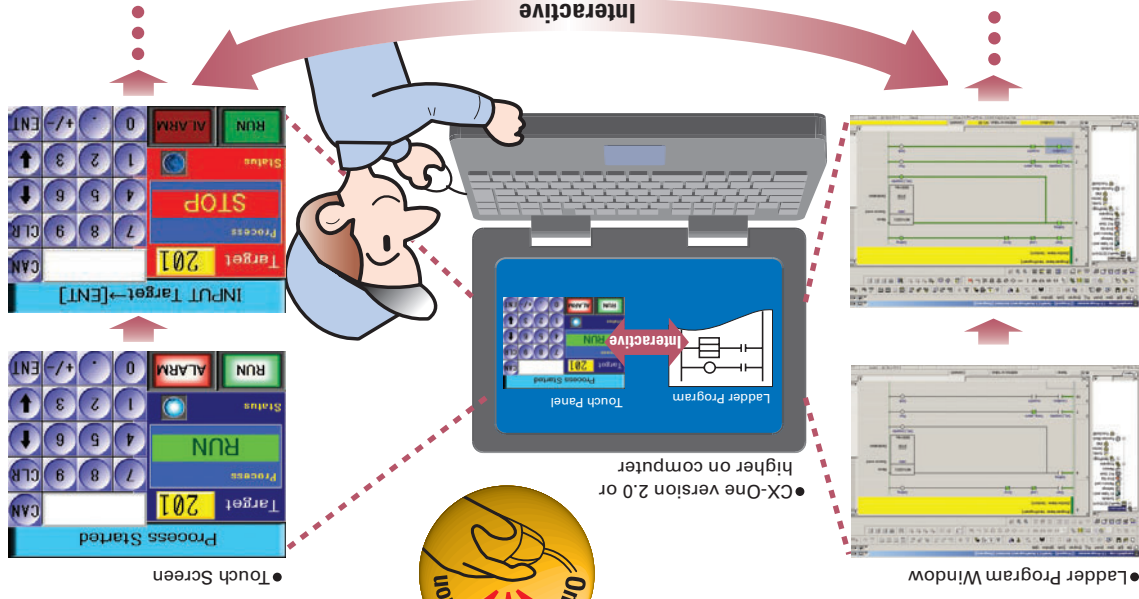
Interactive

INPUT Target←[ENT]
Target 201
Process
STOP
Status
RUN
ALARM
CAN
CLR
ENT
+/-
0
1
2
3
4
5
6
7
8
9

Process Started
Target 201
Process
RUN
Status
RUN
ALARM
CAN
CLR
ENT
+/-
0
1
2
3
4
5
6
7
8
9

●Touch Screen

Touch Panel
Process Started
Target 201
RUN
ALARM
Interactive
Ladder Program

●CX-One version 2.0 or higher on computer

●Ladder Program Window